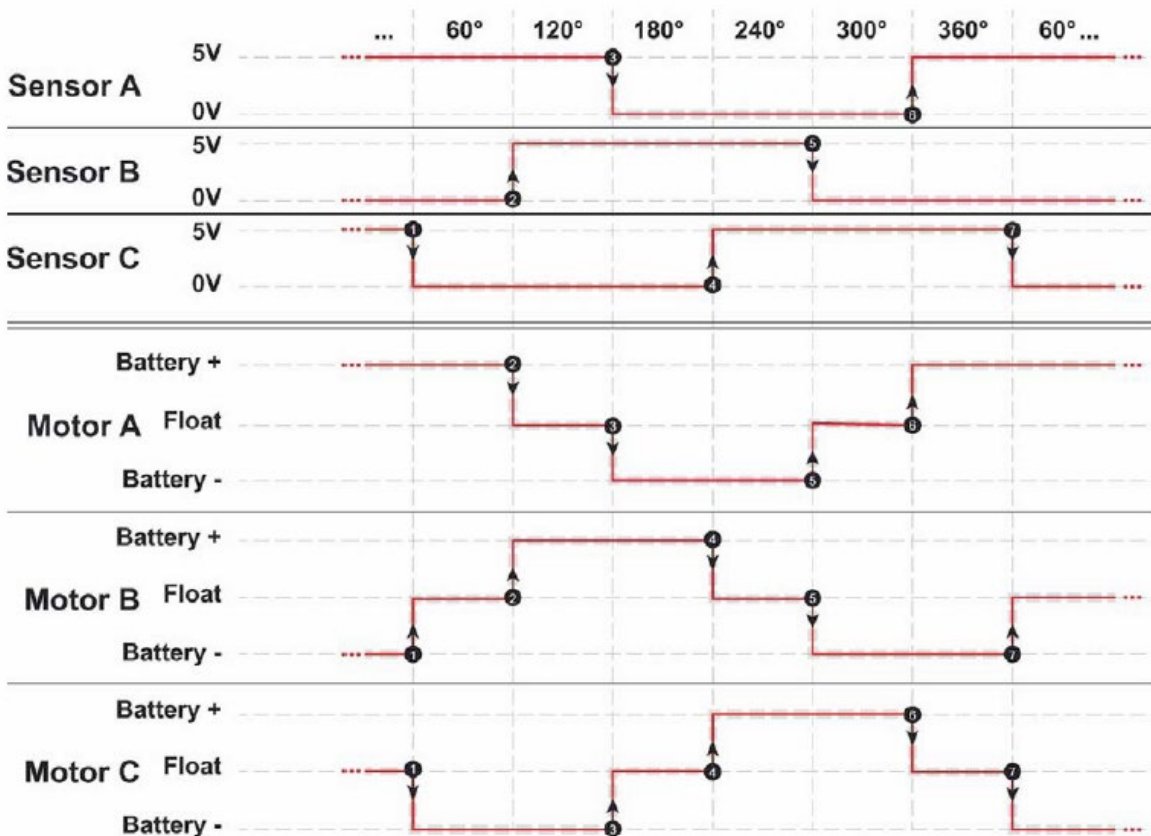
... 60° 120° 180° 240° 300° 360° 60°...

Sensor A
5V
0V
3
6

Sensor B
5V
0V
2
5

Sensor C
5V
0V
1
4
7

Motor A
Battery +
Float
Battery -
2
3
5
6

Motor B
Battery +
Float
Battery -
1
2
4
5
7

Motor C
Battery +
Float
Battery -
1
3
4
6
7